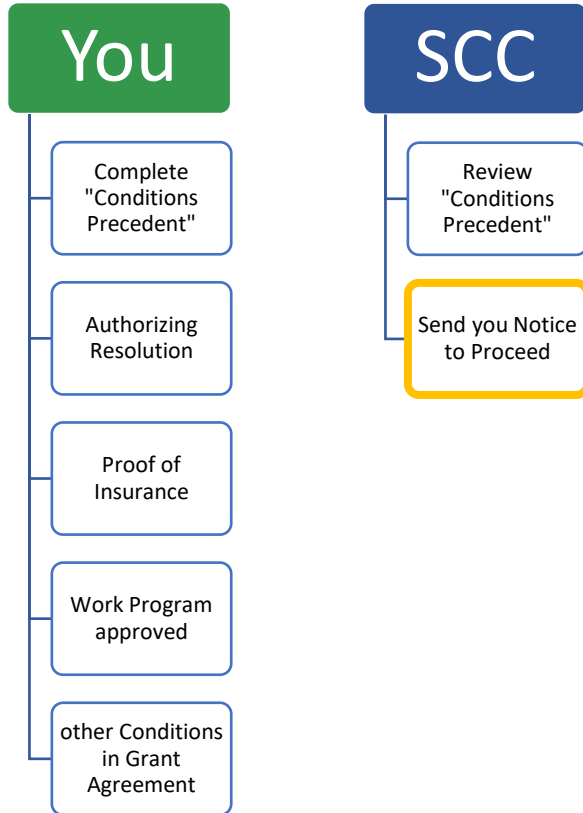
You

Complete "Conditions Precedent"

Authorizing Resolution

Proof of Insurance

Work Program approved

other Conditions in Grant Agreement

SCC

Review "Conditions Precedent"

Send you Notice to Proceed